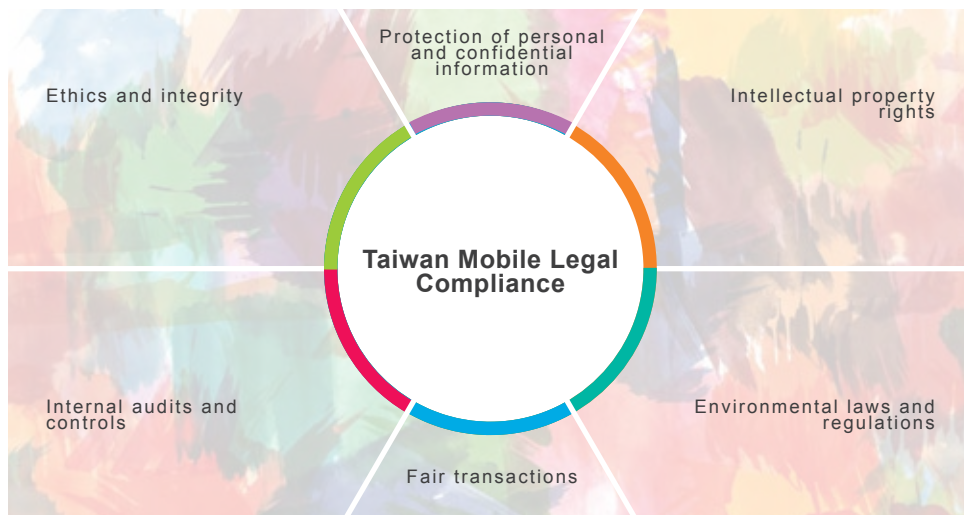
Protection of personal and confidential information

Ethics and integrity

Intellectual property rights

Taiwan Mobile Legal Compliance

Internal audits and controls

Environmental laws and regulations

Fair transactions